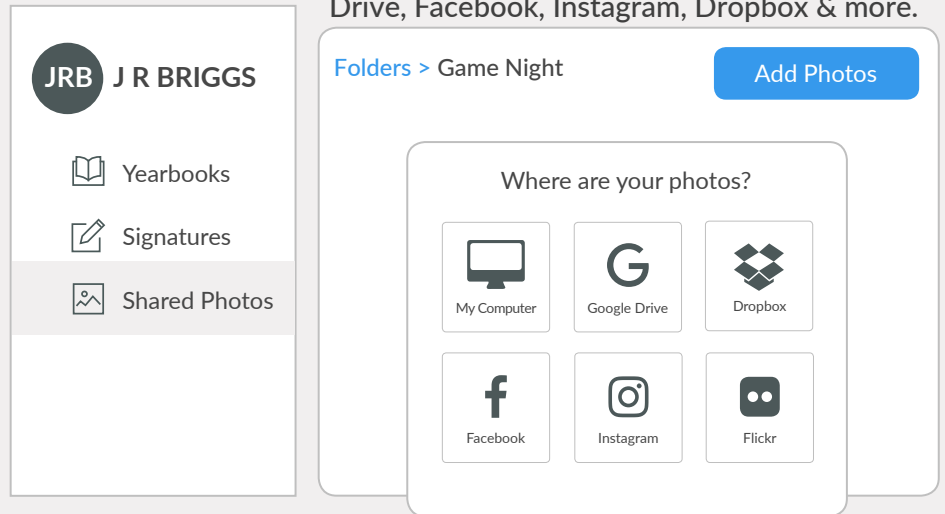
Drive, Facebook, Instagram, Dropbox & more.

JRB J R BRIGGS

Yearbooks

Signatures

Shared Photos

Folders > Game Night

Add Photos

Where are your photos?

My Computer

Google Drive

Dropbox

Facebook

Instagram

Flickr